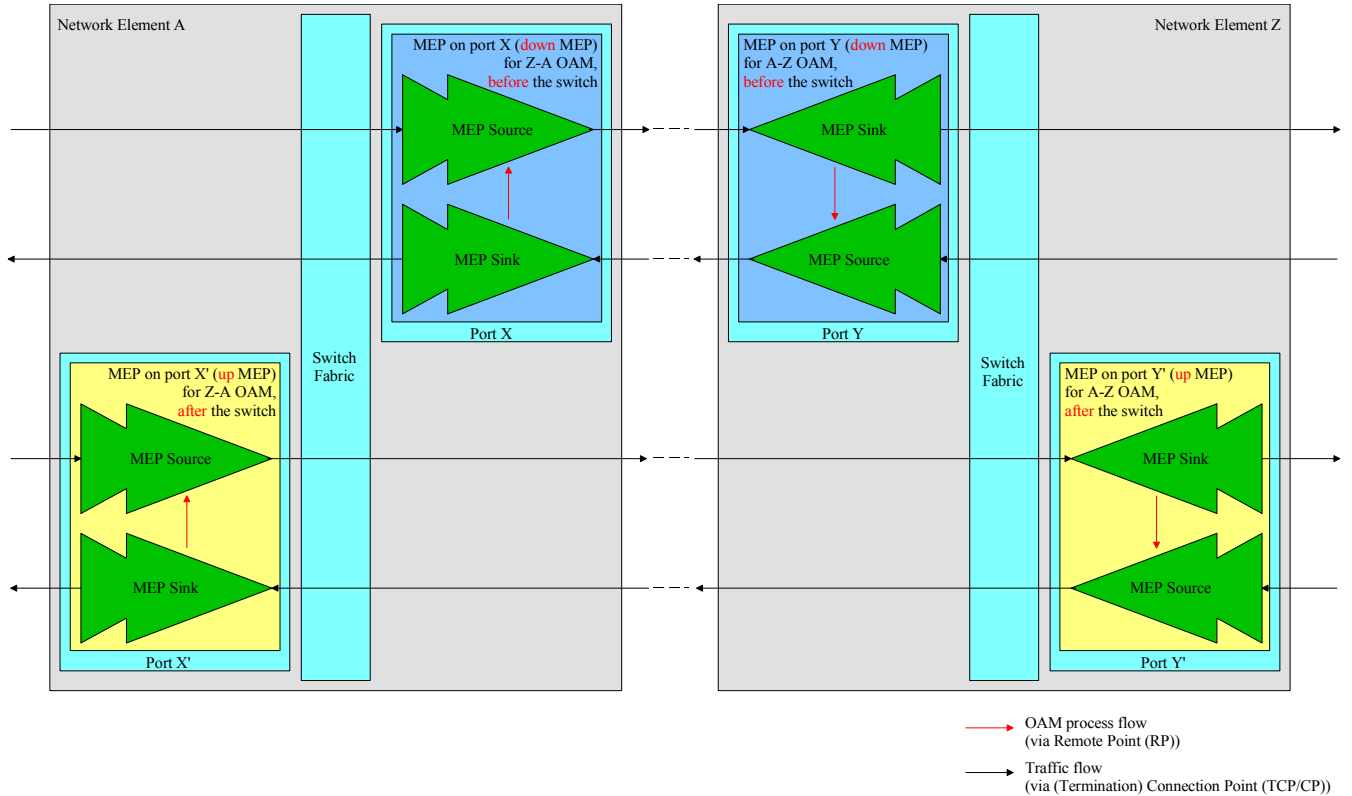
Network Element A

Switch Fabric

MEP on port X (down MEP) for Z-A OAM, before the switch

MEP Source

MEP Sink

Port X

MEP on port X' (up MEP) for Z-A OAM, after the switch

MEP Source

MEP Sink

Port X'

Network Element Z

MEP on port Y (down MEP) for A-Z OAM, before the switch

MEP Sink

MEP Source

Port Y

Switch Fabric

MEP on port Y' (up MEP) for A-Z OAM, after the switch

MEP Sink

MEP Source

Port Y'

OAM process flow (via Remote Point (RP))

Traffic flow (via (Termination) Connection Point (TCP/CP))